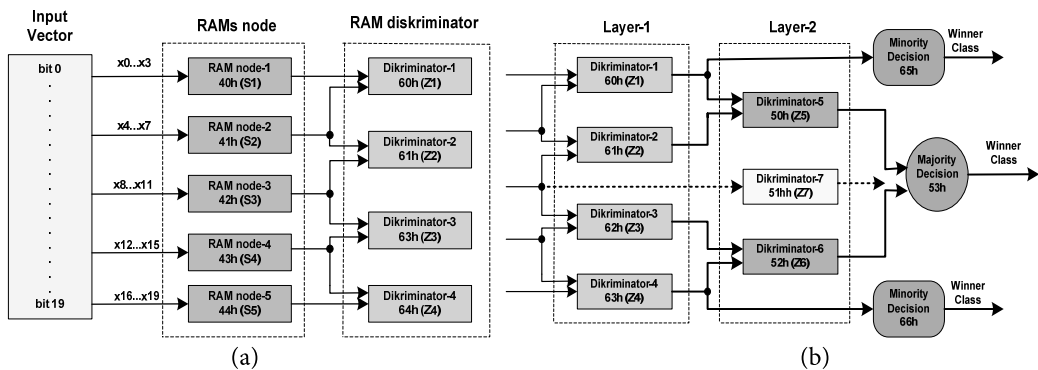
Input Vector

bit 0
.
.
.
.
.
.
.
.
.
bit 19

x0...x3
x4...x7
x8...x11
x12...x15
x16...x19

RAMs node

RAM node-1
40h (S1)

RAM node-2
41h (S2)

RAM node-3
42h (S3)

RAM node-4
43h (S4)

RAM node-5
44h (S5)

RAM diskriminator

Dikriminator-1
60h (Z1)

Dikriminator-2
61h (Z2)

Dikriminator-3
63h (Z3)

Dikriminator-4
64h (Z4)

(a)

Layer-1

Dikriminator-1
60h (Z1)

Dikriminator-2
61h (Z2)

Dikriminator-3
62h (Z3)

Dikriminator-4
63h (Z4)

Layer-2

Dikriminator-5
50h (Z5)

Dikriminator-7
51hh (Z7)

Dikriminator-6
52h (Z6)

Minority Decision
65h

Winner Class

Majority Decision
53h

Winner Class

Minority Decision
66h

Winner Class

(b)